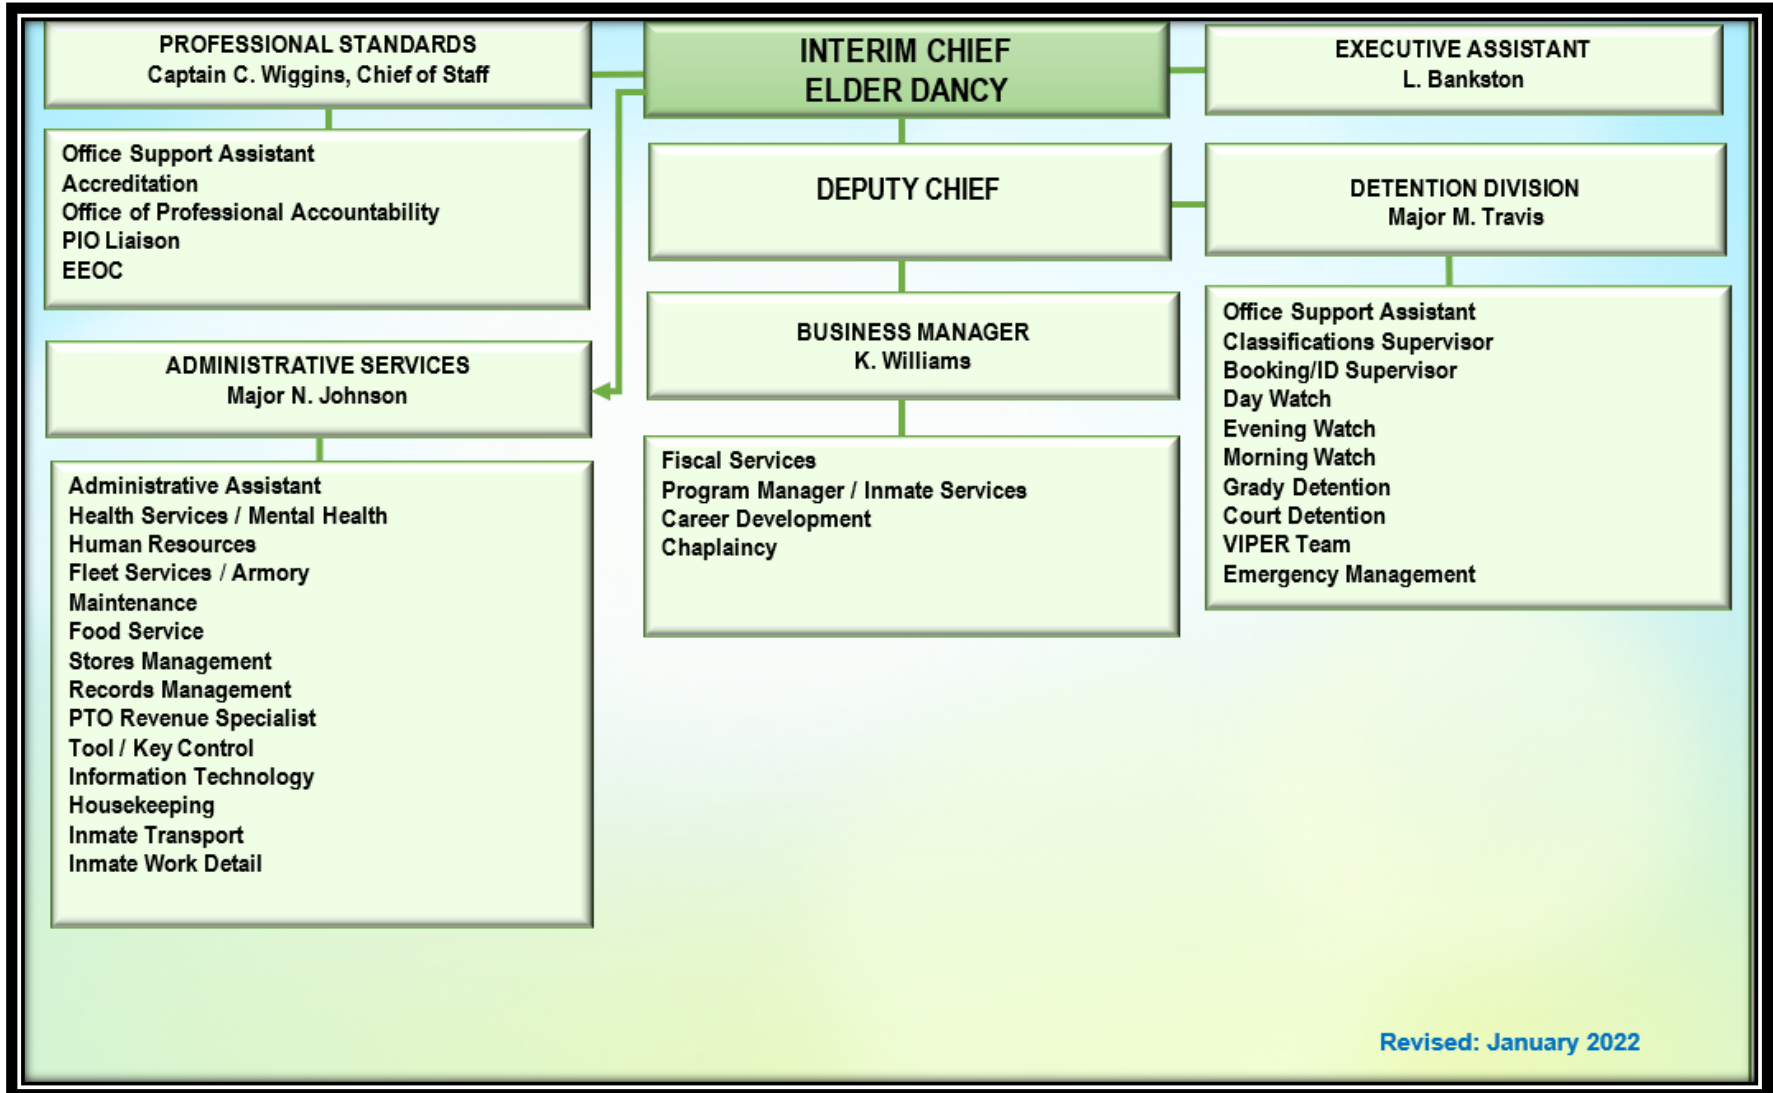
PROFESSIONAL STANDARDS
Captain C. Wiggins, Chief of Staff

Office Support Assistant
Accreditation
Office of Professional Accountability
PIO Liaison
EEOC

ADMINISTRATIVE SERVICES
Major N. Johnson

Administrative Assistant
Health Services / Mental Health
Human Resources
Fleet Services / Armory
Maintenance
Food Service
Stores Management
Records Management
PTO Revenue Specialist
Tool / Key Control
Information Technology
Housekeeping
Inmate Transport
Inmate Work Detail

INTERIM CHIEF
ELDER DANCY

DEPUTY CHIEF

BUSINESS MANAGER
K. Williams

Fiscal Services
Program Manager / Inmate Services
Career Development
Chaplaincy

EXECUTIVE ASSISTANT
L. Bankston

DETENTION DIVISION
Major M. Travis

Office Support Assistant
Classifications Supervisor
Booking/ID Supervisor
Day Watch
Evening Watch
Morning Watch
Grady Detention
Court Detention
VIPER Team
Emergency Management

Revised: January 2022